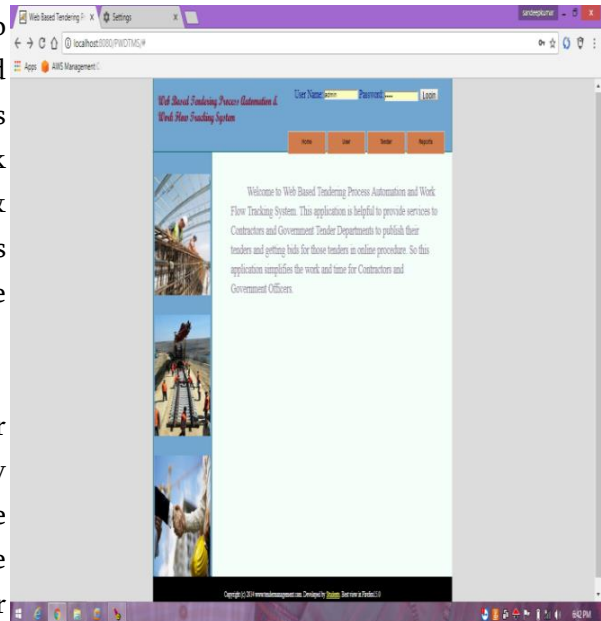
Web Based Tendering P ×
Settings ×
sandeepkumar
localhost:8080/PWDTMS/#
Apps
AWS Management C

Web Based Tendering Process Automation & Work Flow Tracking System

User Name admin
Password .....
Login

Home
User
Tender
Reports

Welcome to Web Based Tendering Process Automation and Work Flow Tracking System. This application is helpful to provide services to Contractors and Government Tender Departments to publish their tenders and getting bids for those tenders in online procedure. So this application simplifies the work and time for Contractors and Government Officers.

Copyright (c) 2014 www.tendermanagement.com. Developed by Students. Best view in Firefox 3.0

6:42 PM